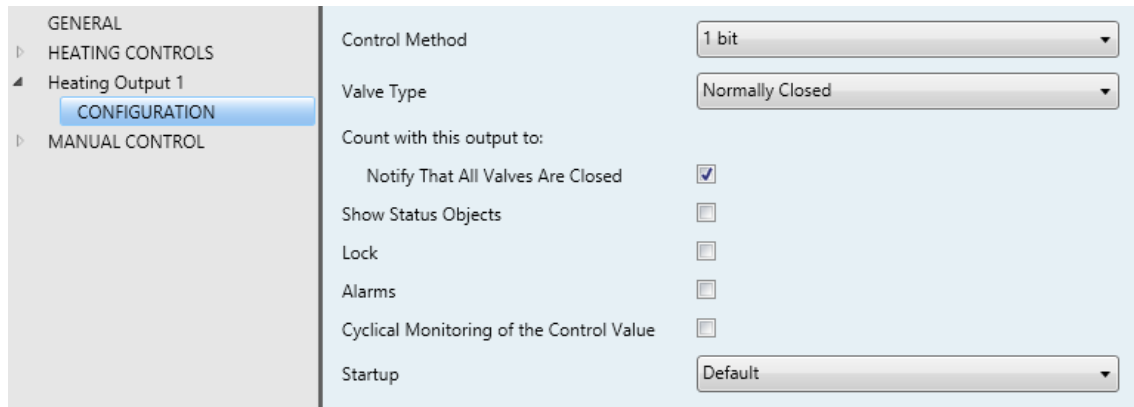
GENERAL
HEATING CONTROLS
Heating Output 1
CONFIGURATION
MANUAL CONTROL

Control Method 1 bit
Valve Type Normally Closed
Count with this output to:
Notify That All Valves Are Closed
Show Status Objects
Lock
Alarms
Cyclical Monitoring of the Control Value
Startup Default